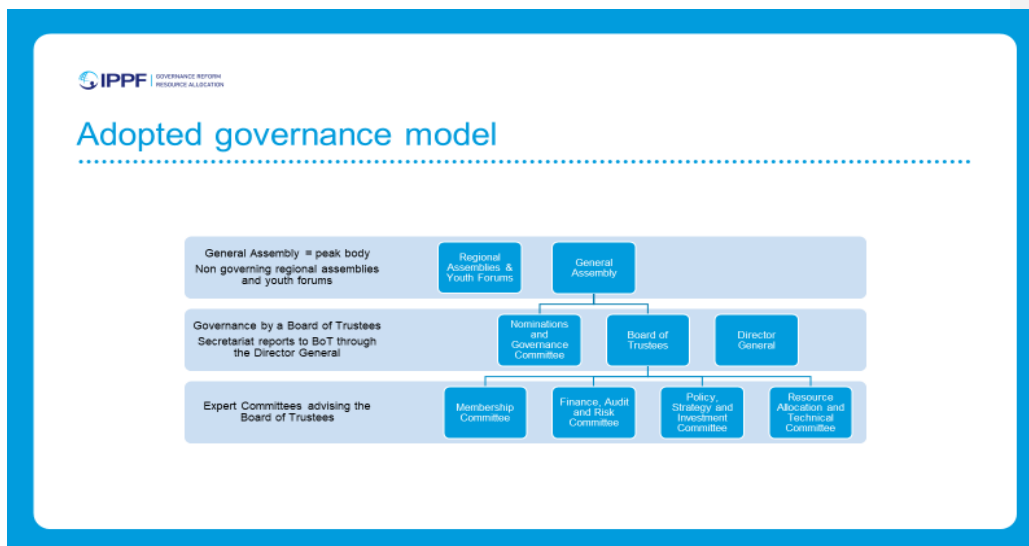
IPPF | GOVERNANCE REFORM RESOURCE ALLOCATION

Adopted governance model

General Assembly = peak body
Non governing regional assemblies and youth forums

Regional Assemblies & Youth Forums

General Assembly

Governance by a Board of Trustees
Secretariat reports to BoT through the Director General

Nominations and Governance Committee

Board of Trustees

Director General

Expert Committees advising the Board of Trustees

Membership Committee

Finance, Audit and Risk Committee

Policy, Strategy and Investment Committee

Resource Allocation and Technical Committee